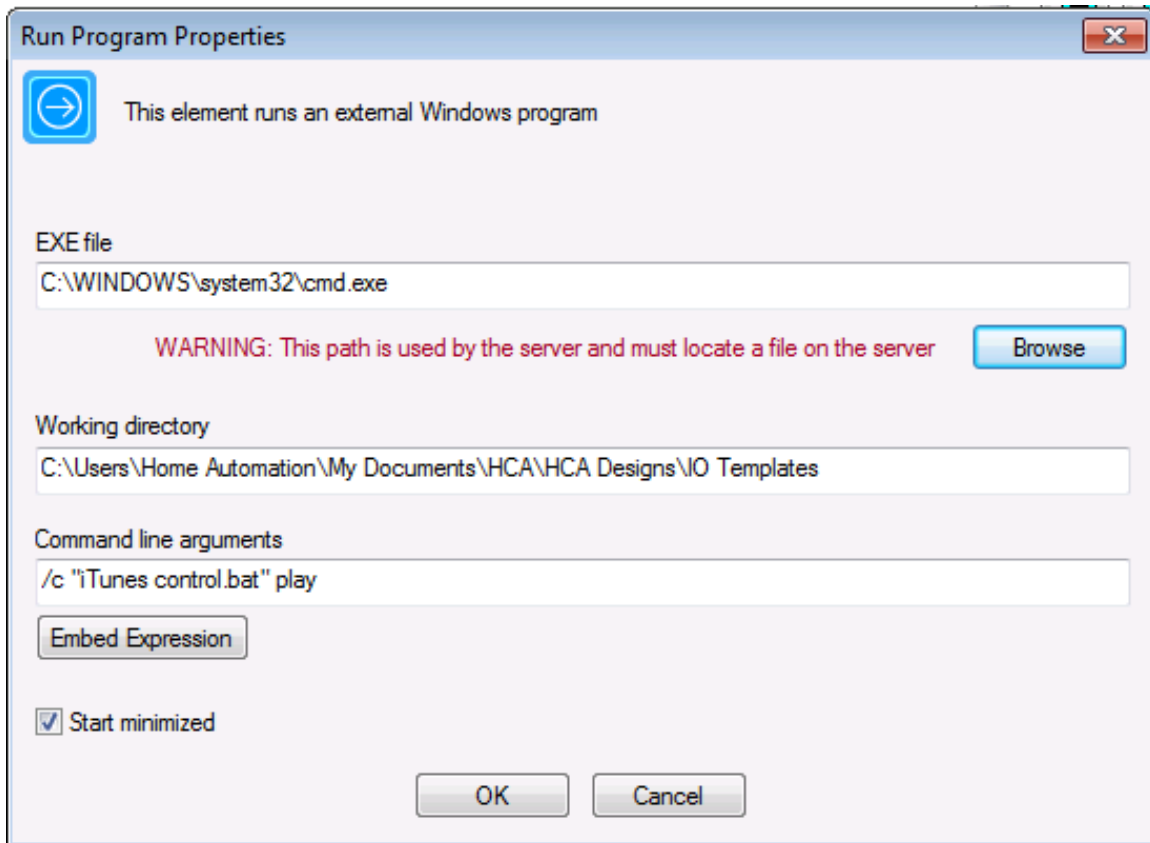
Run Program Properties

This element runs an external Windows program

EXE file

C:\WINDOWS\system32\cmd.exe

WARNING: This path is used by the server and must locate a file on the server

Browse

Working directory

C:\Users\Home Automation\My Documents\HCA\HCA Designs\IO Templates

Command line arguments

/c "iTunes control.bat" play

Embed Expression

Start minimized

OK

Cancel